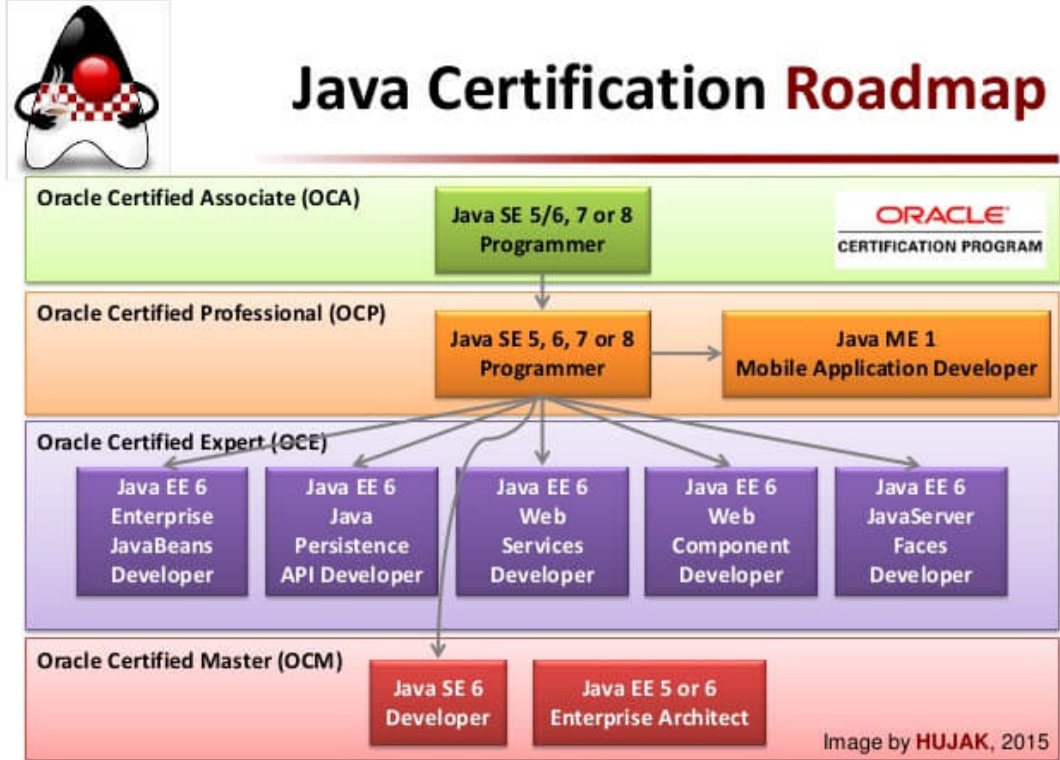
Java Certification Roadmap

Oracle Certified Associate (OCA)

Java SE 5/6, 7 or 8 Programmer

ORACLE
CERTIFICATION PROGRAM

Oracle Certified Professional (OCP)

Java SE 5, 6, 7 or 8 Programmer

Java ME 1 Mobile Application Developer

Oracle Certified Expert (OCE)

Java EE 6 Enterprise JavaBeans Developer

Java EE 6 Java Persistence API Developer

Java EE 6 Web Services Developer

Java EE 6 Web Component Developer

Java EE 6 JavaServer Faces Developer

Oracle Certified Master (OCM)

Java SE 6 Developer

Java EE 5 or 6 Enterprise Architect

Image by HUJAK, 2015